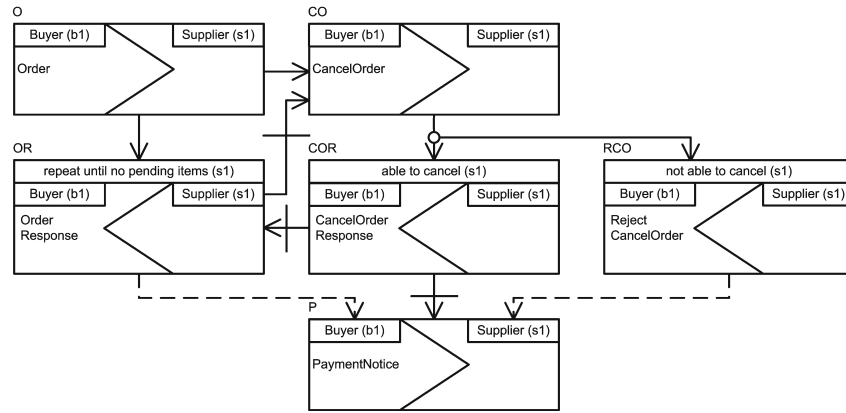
O
Buyer (b1)
Supplier (s1)
Order

CO
Buyer (b1)
Supplier (s1)
CancelOrder

OR
repeat until no pending items (s1)
Buyer (b1)
Supplier (s1)
Order Response

COR
able to cancel (s1)
Buyer (b1)
Supplier (s1)
CancelOrder Response

RCO
not able to cancel (s1)
Buyer (b1)
Supplier (s1)
Reject CancelOrder

P
Buyer (b1)
Supplier (s1)
PaymentNotice